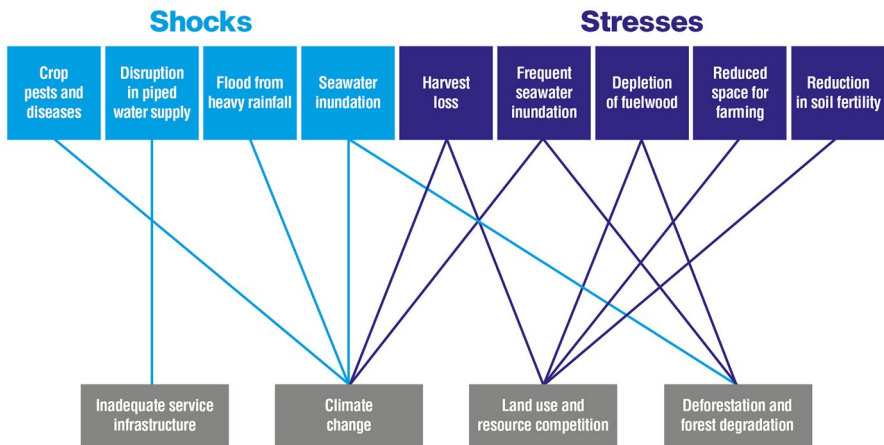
Shocks

Stresses

Crop pests and diseases

Disruption in piped water supply

Flood from heavy rainfall

Seawater inundation

Harvest loss

Frequent seawater inundation

Depletion of fuelwood

Reduced space for farming

Reduction in soil fertility

Inadequate service infrastructure

Climate change

Land use and resource competition

Deforestation and forest degradation